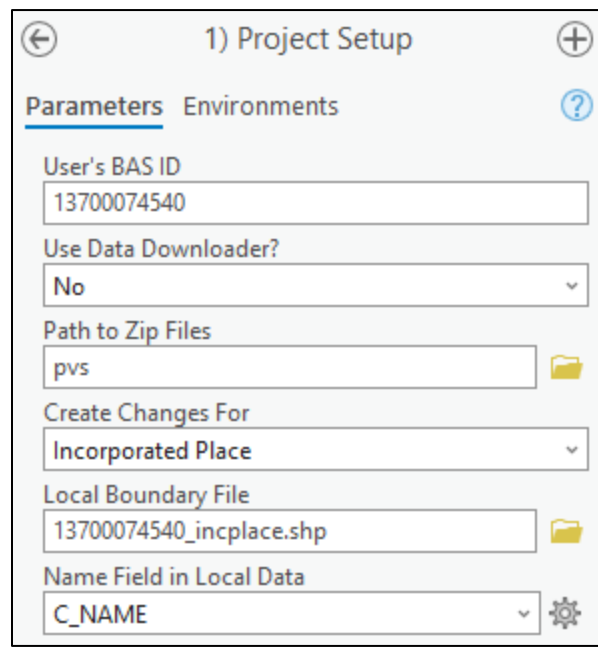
1) Project Setup

Parameters Environments

User's BAS ID
13700074540

Use Data Downloader?
No

Path to Zip Files
pvs

Create Changes For
Incorporated Place

Local Boundary File
13700074540_incplace.shp

Name Field in Local Data
C_NAME